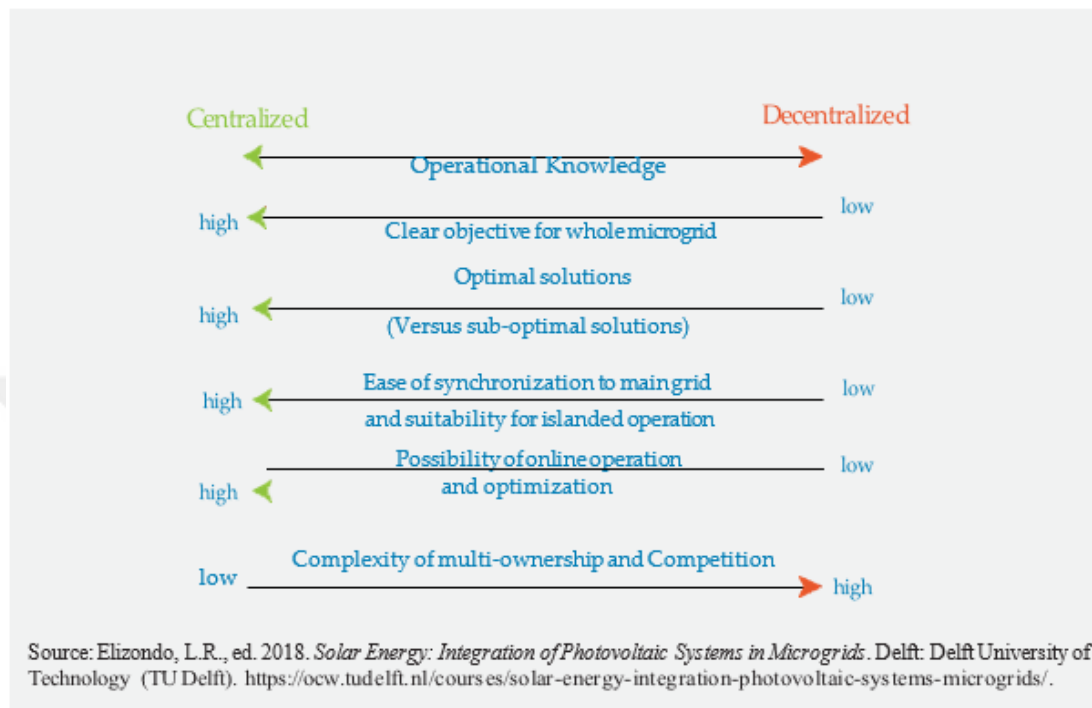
Centralized

Decentralized

Operational Knowledge

high

low

Clear objective for whole microgrid

Optimal solutions

high

low

(Versus sub-optimal solutions)

Ease of synchronization to main grid

high

low

and suitability for islanded operation

Possibility of online operation

low

high

and optimization

Complexity of multi-ownership and Competition

low

high

Source: Elizondo, L.R., ed. 2018. *Solar Energy: Integration of Photovoltaic Systems in Microgrids*. Delft: Delft University of Technology (TU Delft). https://ocw.tudelft.nl/courses/solar-energy-integration-photovoltaic-systems-microgrids/.